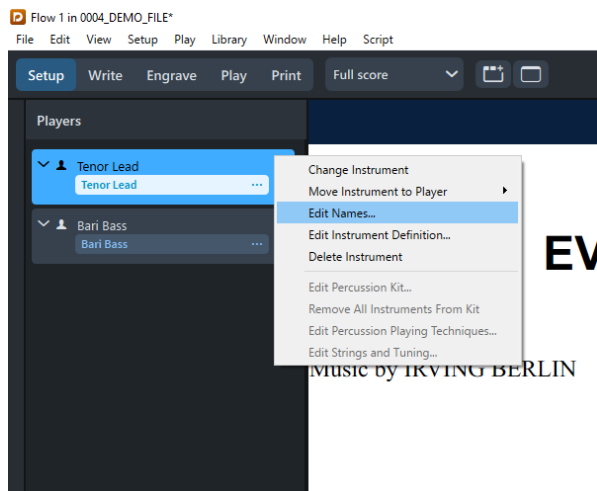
Flow 1 in 0004_DEMO_FILE*

File Edit View Setup Play Library Window Help Script

Setup Write Engrave Play Print Full score

Players

Tenor Lead
Tenor Lead ···

Bari Bass
Bari Bass ···

Change Instrument
Move Instrument to Player
Edit Names...
Edit Instrument Definition...
Delete Instrument
Edit Percussion Kit...
Remove All Instruments From Kit
Edit Percussion Playing Techniques...
Edit Strings and Tuning...

EV

Music by IRVING BERLIN